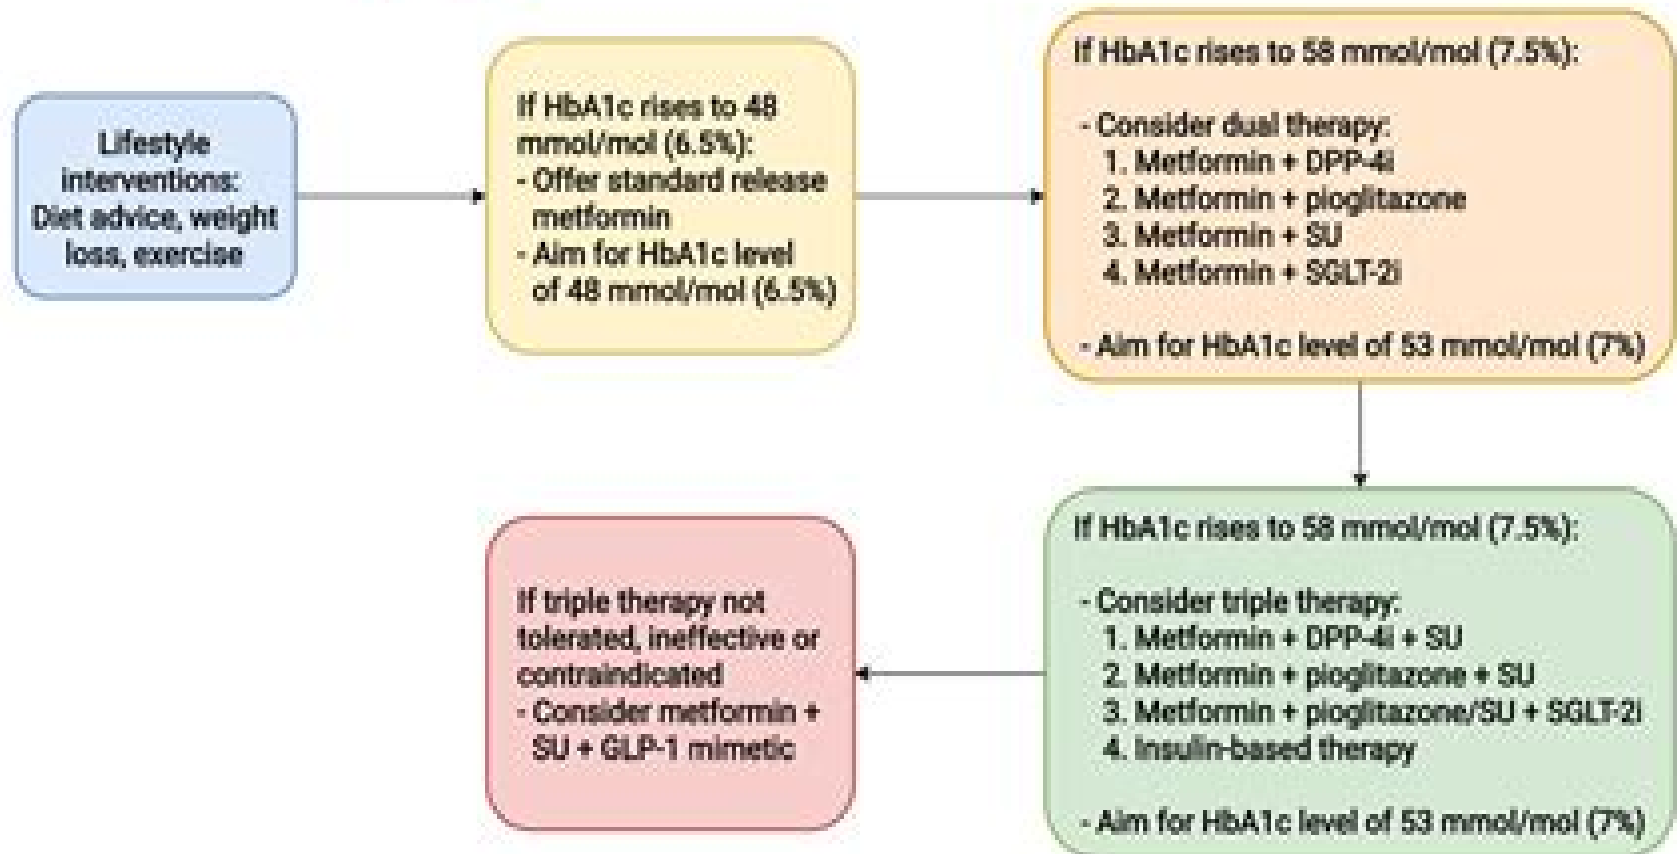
Lifestyle interventions: Diet advice, weight loss, exercise

If HbA1c rises to 48 mmol/mol (6.5%):
- Offer standard release metformin
- Aim for HbA1c level of 48 mmol/mol (6.5%)

If HbA1c rises to 58 mmol/mol (7.5%):

- Consider dual therapy:
1. Metformin + DPP-4i
2. Metformin + pioglitazone
3. Metformin + SU
4. Metformin + SGLT-2i

- Aim for HbA1c level of 53 mmol/mol (7%)

If HbA1c rises to 58 mmol/mol (7.5%):

- Consider triple therapy:
1. Metformin + DPP-4i + SU
2. Metformin + pioglitazone + SU
3. Metformin + pioglitazone/SU + SGLT-2i
4. Insulin-based therapy

- Aim for HbA1c level of 53 mmol/mol (7%)

If triple therapy not tolerated, ineffective or contraindicated
- Consider metformin + SU + GLP-1 mimetic